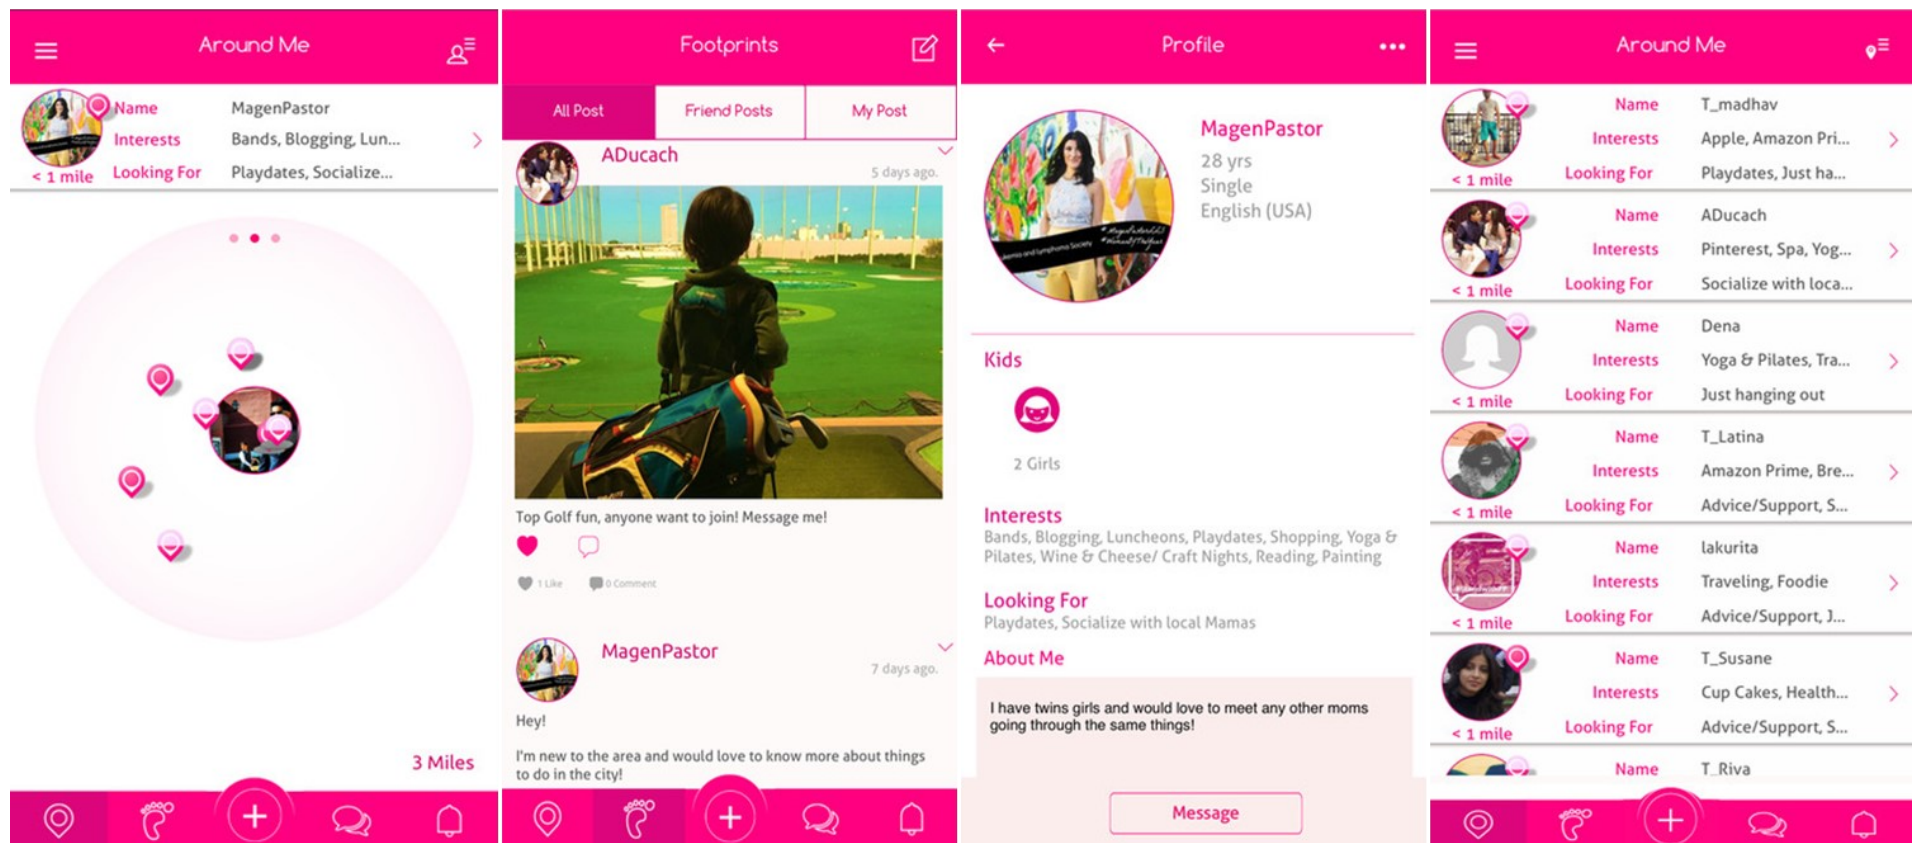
Around Me

Name MagenPastor
Interests Bands, Blogging, Lun...
Looking For Playdates, Socialize...
< 1 mile

3 Miles

Footprints

All Post | Friend Posts | My Post

ADucach
5 days ago.

Top Golf fun, anyone want to join! Message me!

1 Like 0 Comment

MagenPastor
7 days ago.

Hey!

I'm new to the area and would love to know more about things to do in the city!

Profile

MagenPastor
28 yrs
Single
English (USA)

Kids

2 Girls

Interests
Bands, Blogging, Luncheons, Playdates, Shopping, Yoga & Pilates, Wine & Cheese/ Craft Nights, Reading, Painting

Looking For
Playdates, Socialize with local Mamas

About Me

I have twins girls and would love to meet any other moms going through the same things!

Message

Around Me

Name T_madhav
Interests Apple, Amazon Pri...
Looking For Playdates, Just ha...
< 1 mile

Name ADucach
Interests Pinterest, Spa, Yog...
Looking For Socialize with loca...
< 1 mile

Name Dena
Interests Yoga & Pilates, Tra...
Looking For Just hanging out
< 1 mile

Name T_Latina
Interests Amazon Prime, Bre...
Looking For Advice/Support, S...
< 1 mile

Name lakurita
Interests Traveling, Foodie
Looking For Advice/Support, J...
< 1 mile

Name T_Susane
Interests Cup Cakes, Health...
Looking For Advice/Support, S...
< 1 mile

Name T_Riva